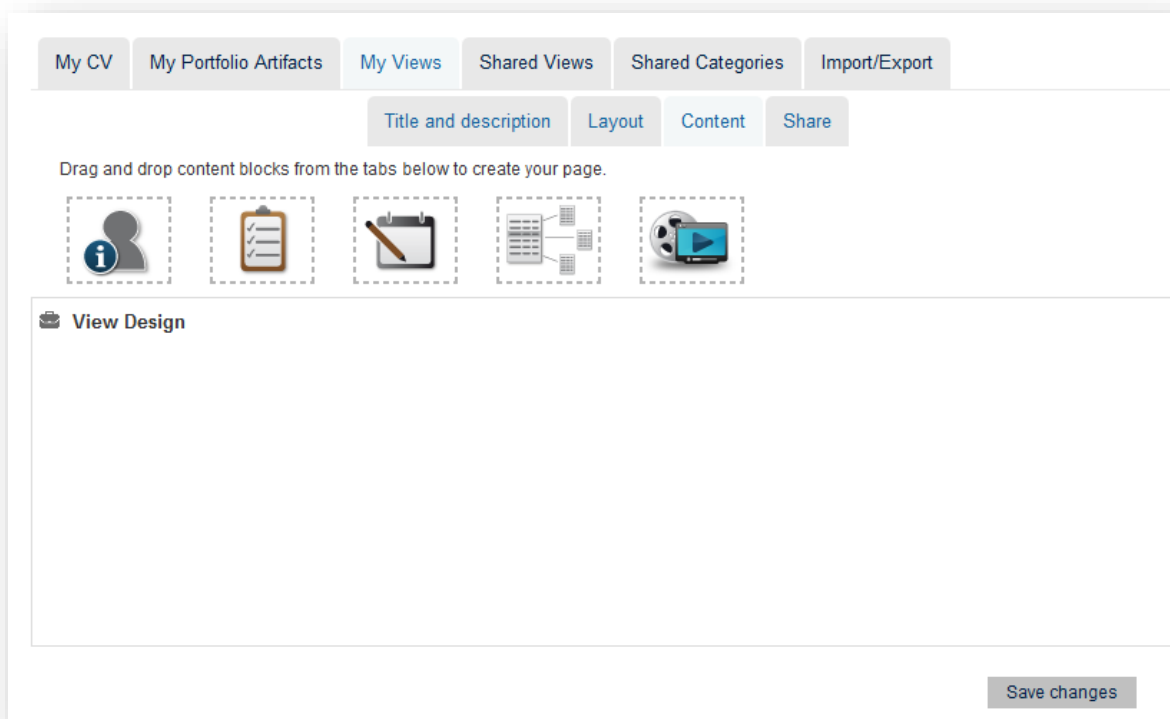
My CV | My Portfolio Artifacts | My Views | Shared Views | Shared Categories | Import/Export

Title and description | Layout | Content | Share

Drag and drop content blocks from the tabs below to create your page.

View Design

Save changes